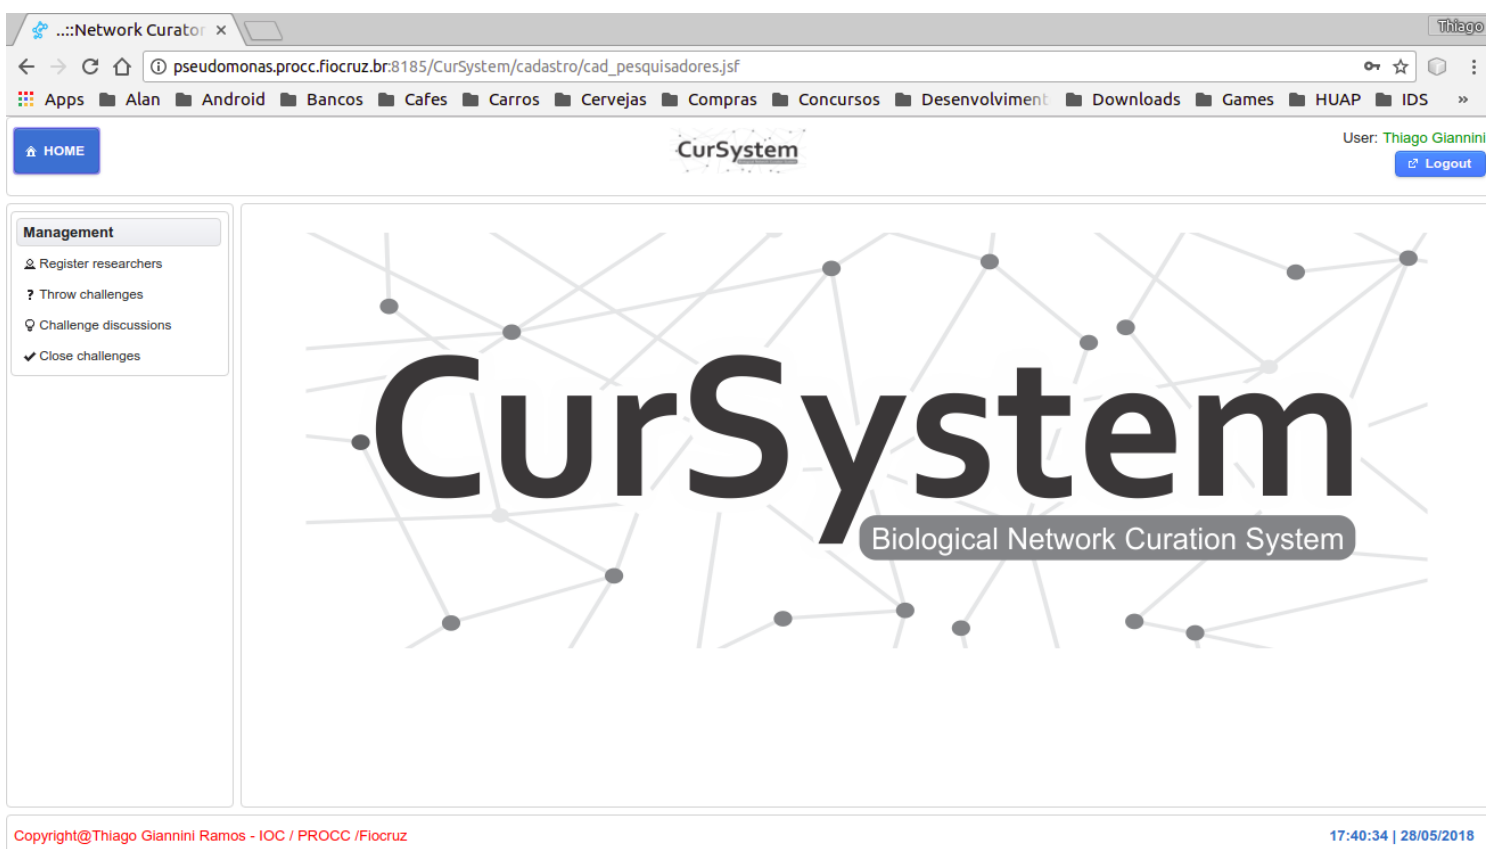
..::Network Curator ×

Thiago

pseudomonas.procc.fiocruz.br:8185/CurSystem/cadastro/cad_pesquisadores.jsf

Apps Alan Android Bancos Cafes Carros Cervejas Compras Concursos Desenvolviment Downloads Games HUAP IDS »

HOME

CurSystem

User: Thiago Giannini

Logout

Management

Register researchers

Throw challenges

Challenge discussions

Close challenges

CurSystem

Biological Network Curation System

Copyright@Thiago Giannini Ramos - IOC / PROCC /Fiocruz

17:40:34 | 28/05/2018